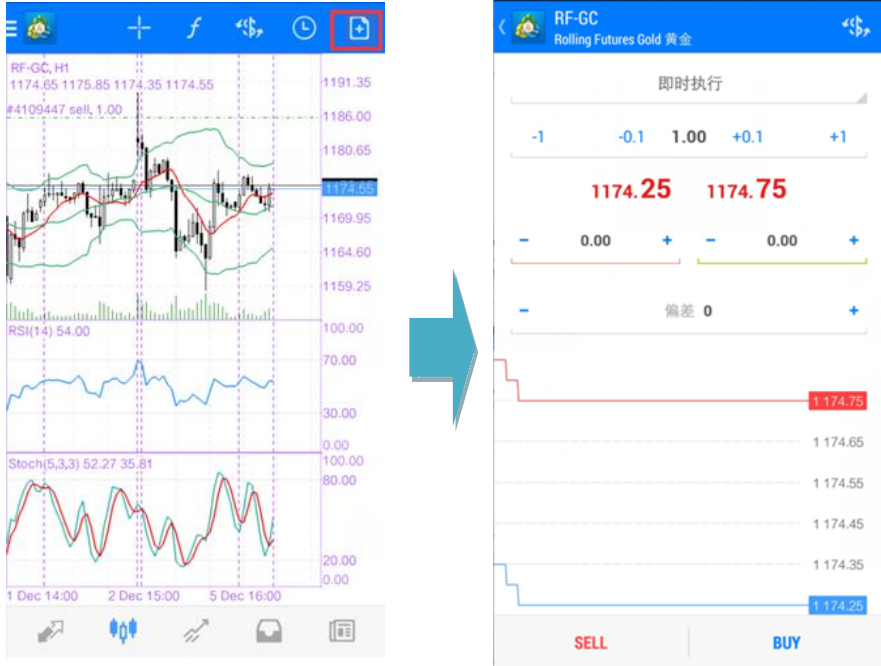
RF-GC, H1
1174.65 1175.85 1174.35 1174.55
#4109447 sell, 1.00
1191.35
1186.00
1180.65
1174.55
1169.95
1164.60
1159.25
RSI(14) 54.00
100.00
70.00
30.00
0.00
Stoch(5,3,3) 52.27 35.81
100.00
80.00
20.00
0.00
1 Dec 14:00
2 Dec 15:00
5 Dec 16:00

RF-GC
Rolling Futures Gold 黄金
即时执行
-1
-0.1
1.00
+0.1
+1
1174.25
1174.75
−
0.00
+
−
0.00
+
−
偏差 0
+
1 174.75
1 174.65
1 174.55
1 174.45
1 174.35
1 174.25
SELL
BUY